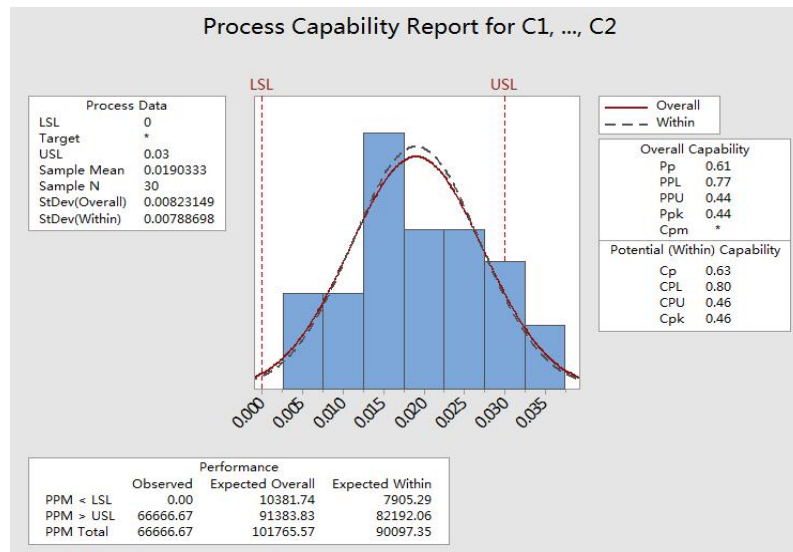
Process Capability Report for C1, ..., C2

| Process Data | |
|---|---|
| LSL | 0 |
| Target | * |
| USL | 0.03 |
| Sample Mean | 0.0190333 |
| Sample N | 30 |
| StDev(Overall) | 0.00823149 |
| StDev(Within) | 0.00788698 |

LSL

USL

0.000 0.005 0.010 0.015 0.020 0.025 0.030 0.035

Overall
Within

| Overall Capability | |
|---|---|
| Pp | 0.61 |
| PPL | 0.77 |
| PPU | 0.44 |
| Ppk | 0.44 |
| Cpm | * |

| Potential (Within) Capability | |
|---|---|
| Cp | 0.63 |
| CPL | 0.80 |
| CPU | 0.46 |
| Cpk | 0.46 |

Performance

| | Observed | Expected Overall | Expected Within |
|---|---|---|---|
| PPM < LSL | 0.00 | 10381.74 | 7905.29 |
| PPM > USL | 66666.67 | 91383.83 | 82192.06 |
| PPM Total | 66666.67 | 101765.57 | 90097.35 |